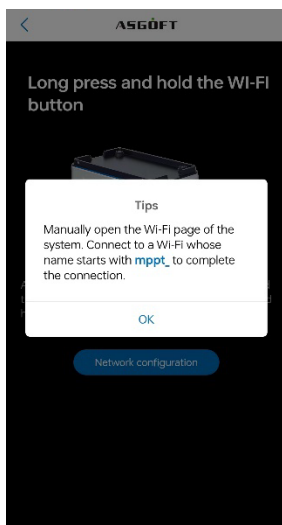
<

ASGOFT

Long press and hold the WI-FI button

Tips

Manually open the Wi-Fi page of the system. Connect to a Wi-Fi whose name starts with mppt_ to complete the connection.

OK

Network configuration